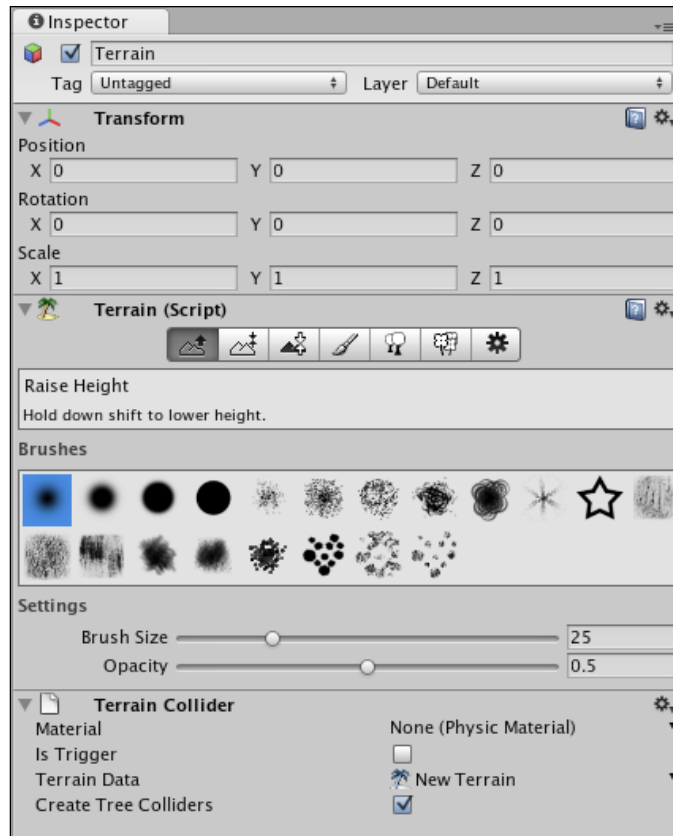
Inspector

Terrain

Tag Untagged

Layer Default

Transform

Position

X 0 Y 0 Z 0

Rotation

X 0 Y 0 Z 0

Scale

X 1 Y 1 Z 1

Terrain (Script)

Raise Height

Hold down shift to lower height.

Brushes

Settings

Brush Size 25

Opacity 0.5

Terrain Collider

Material None (Physic Material)

Is Trigger

Terrain Data New Terrain

Create Tree Colliders